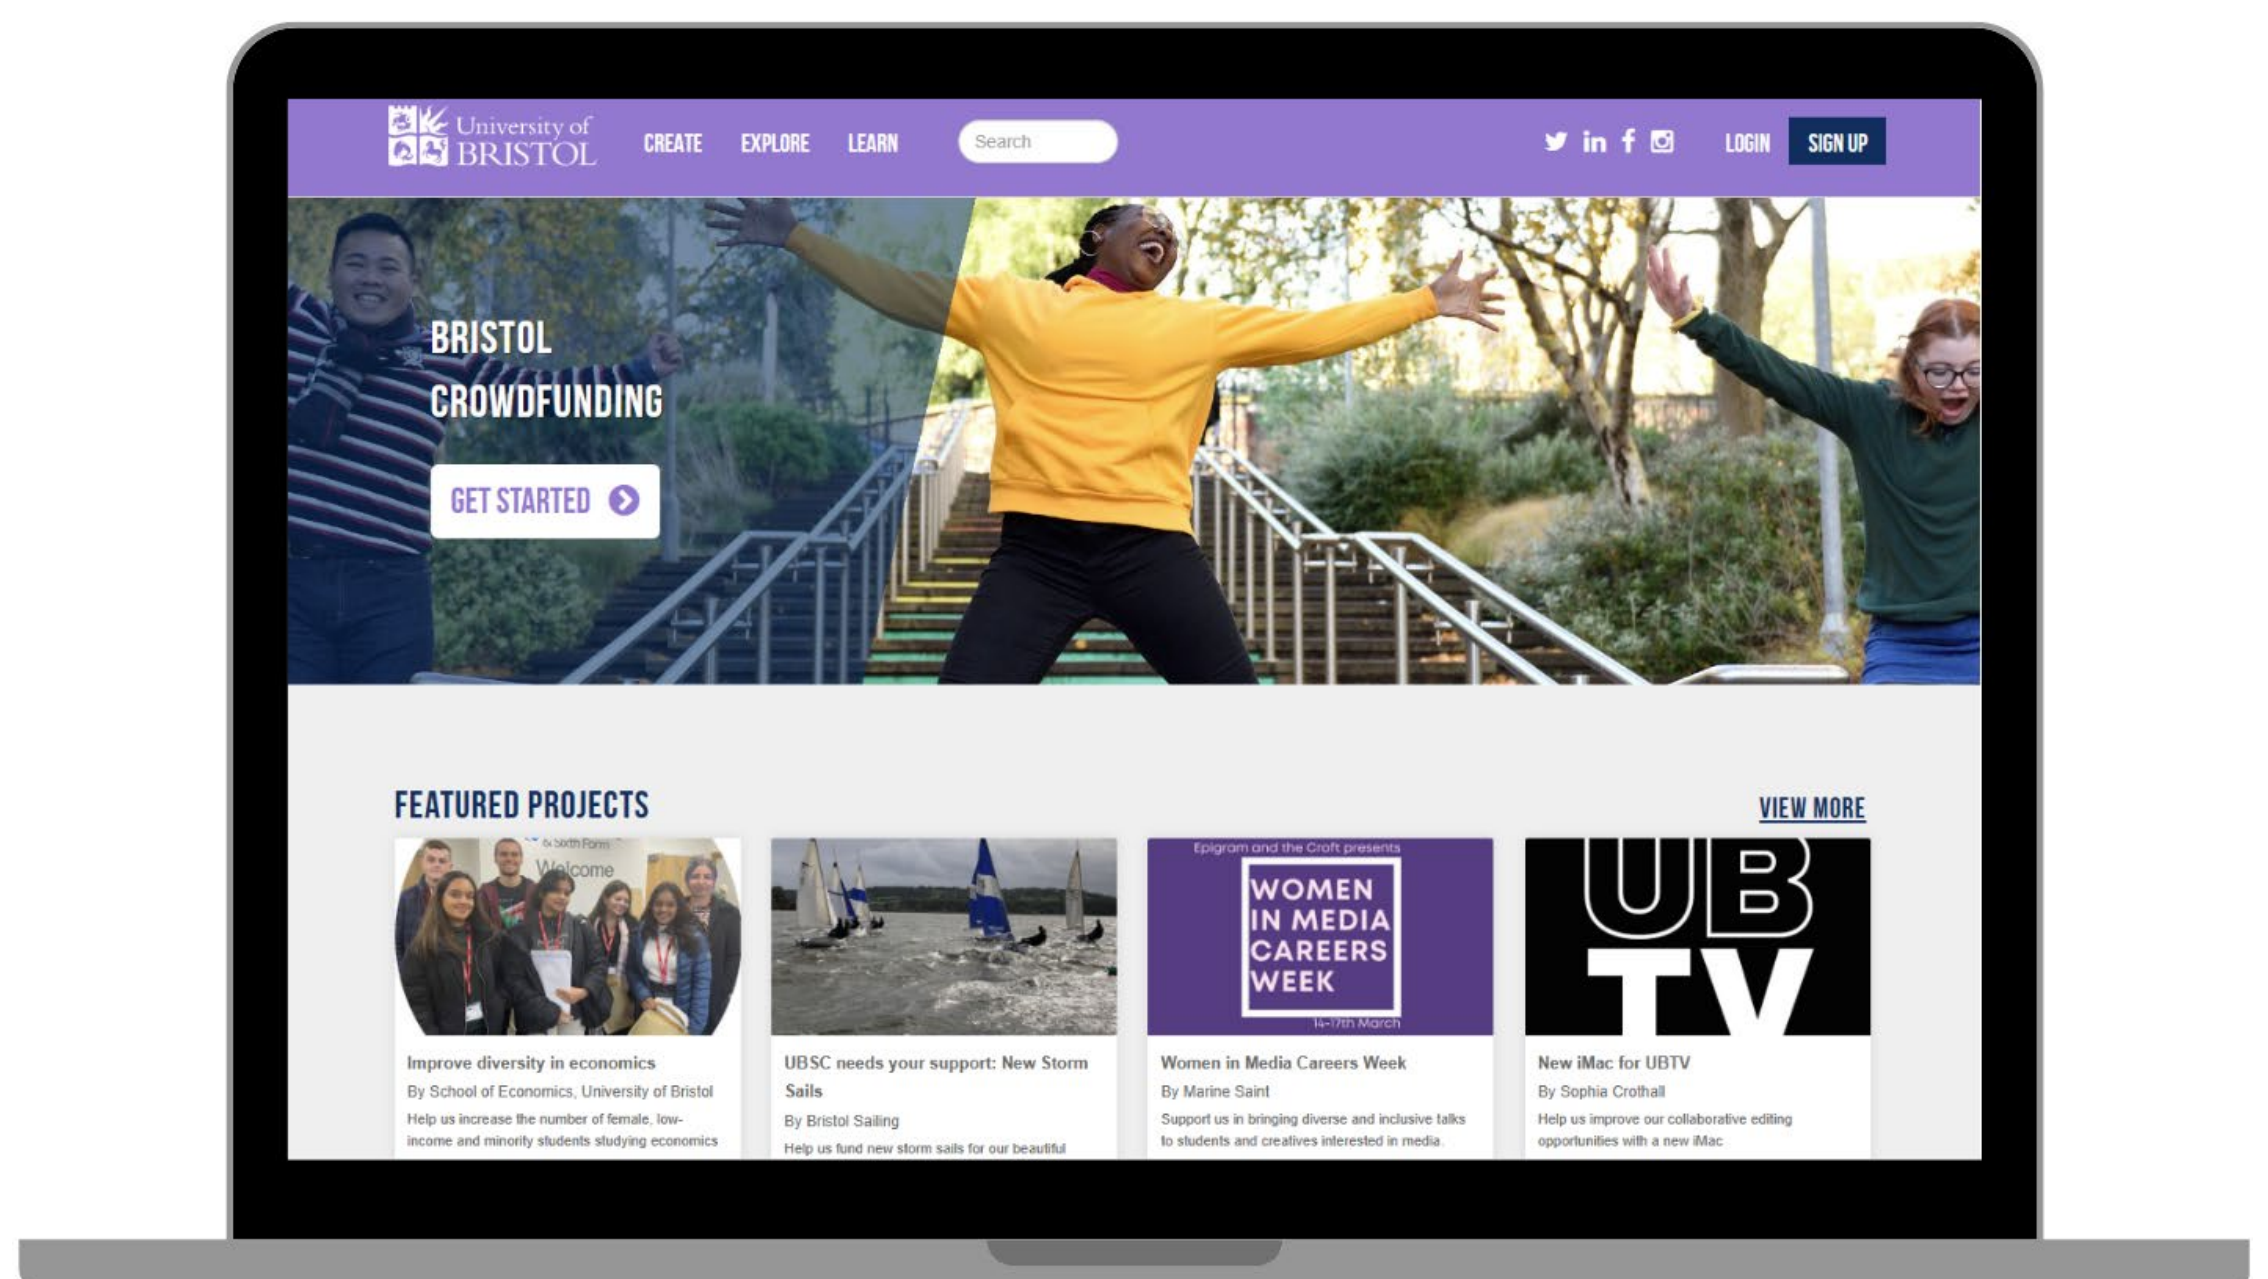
University of BRISTOL

CREATE EXPLORE LEARN

Search

LOGIN SIGN UP

BRISTOL CROWDFUNDING

GET STARTED

FEATURED PROJECTS

VIEW MORE

Welcome

Improve diversity in economics
By School of Economics, University of Bristol
Help us increase the number of female, low-income and minority students studying economics

UBSC needs your support: New Storm Sails
By Bristol Sailing
Help us fund new storm sails for our beautiful

Epigram and the Croft presents
WOMEN IN MEDIA CAREERS WEEK
14-17th March

Women in Media Careers Week
By Marine Saint
Support us in bringing diverse and inclusive talks to students and creatives interested in media.

UB TV

New iMac for UBTV
By Sophia Crothall
Help us improve our collaborative editing opportunities with a new iMac